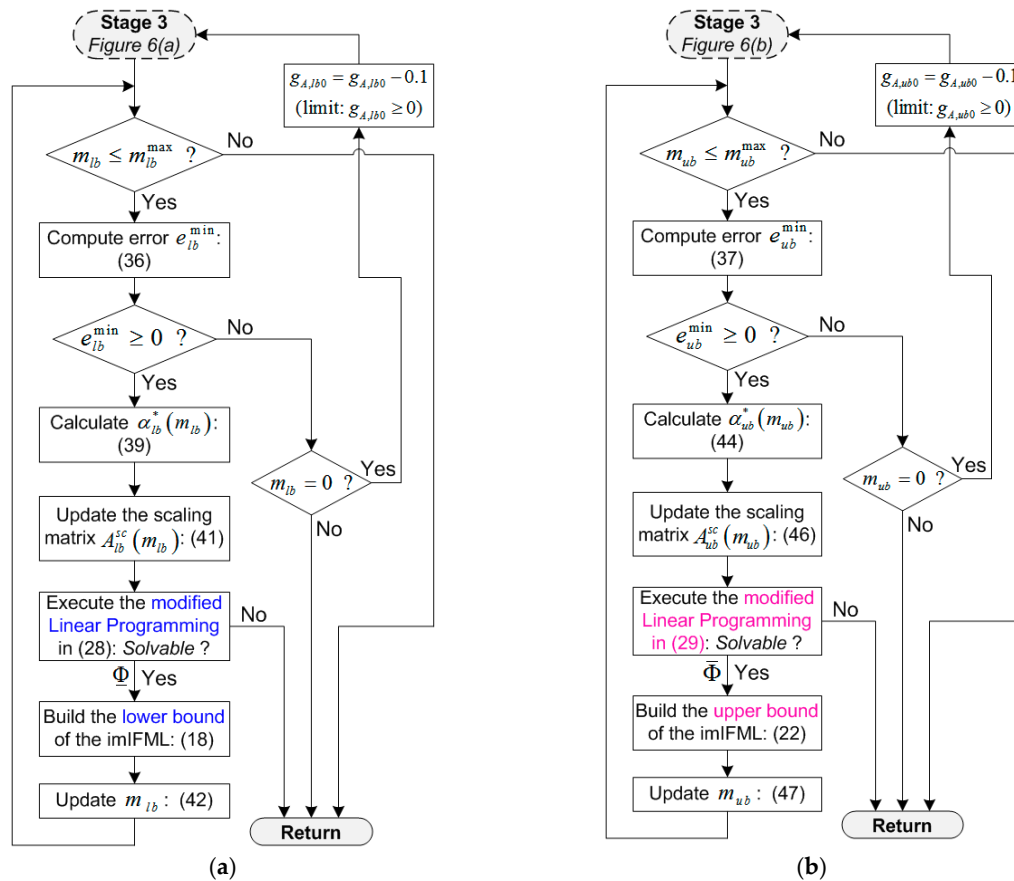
Stage 3
Figure 6(a)

$g_{A,lb0} = g_{A,lb0} - 0.1$
(limit: $g_{A,lb0} \geq 0$)

$m_{lb} \leq m_{lb}^{\max}$ ?
No
Yes

Compute error $e_{lb}^{\min}$: (36)

$e_{lb}^{\min} \geq 0$ ?
No
Yes

Calculate $\alpha_{lb}^{*}(m_{lb})$: (39)

$m_{lb} = 0$ ?
Yes
No

Update the scaling matrix $A_{lb}^{sc}(m_{lb})$: (41)

Execute the modified Linear Programming in (28): Solvable ?
No
$\underline{\Phi}$ Yes

Build the lower bound of the imIFML: (18)

Update $m_{lb}$: (42)

Return

(a)

Stage 3
Figure 6(b)

$g_{A,ub0} = g_{A,ub0} - 0.1$
(limit: $g_{A,ub0} \geq 0$)

$m_{ub} \leq m_{ub}^{\max}$ ?
No
Yes

Compute error $e_{ub}^{\min}$: (37)

$e_{ub}^{\min} \geq 0$ ?
No
Yes

Calculate $\alpha_{ub}^{*}(m_{ub})$: (44)

$m_{ub} = 0$ ?
Yes
No

Update the scaling matrix $A_{ub}^{sc}(m_{ub})$: (46)

Execute the modified Linear Programming in (29): Solvable ?
No
$\bar{\Phi}$ Yes

Build the upper bound of the imIFML: (22)

Update $m_{ub}$: (47)

Return

(b)